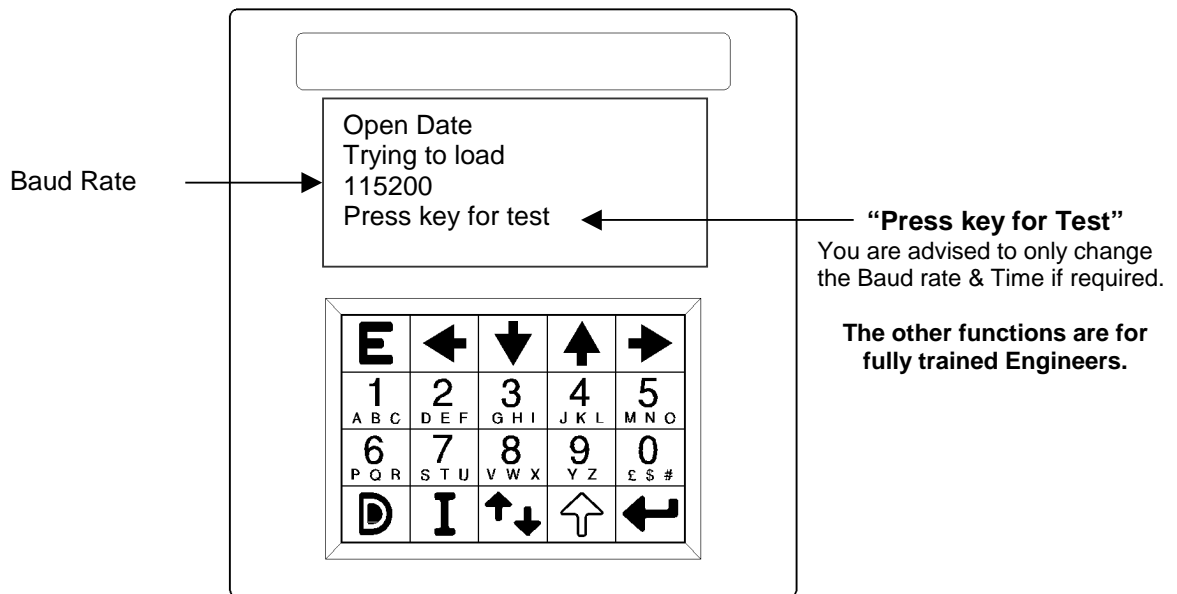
Open Date
Trying to load
115200
Press key for test

Baud Rate

**"Press key for Test"**
You are advised to only change the Baud rate & Time if required.

**The other functions are for fully trained Engineers.**

| E | ← | ↓ | ↑ | → |
|---|---|---|---|---|
| 1 A B C | 2 D E F | 3 G H I | 4 J K L | 5 M N O |
| 6 P Q R | 7 S T U | 8 V W X | 9 Y Z | 0 £ $ # |
| D | I | ↑↓ | ⇧ | ↵ |